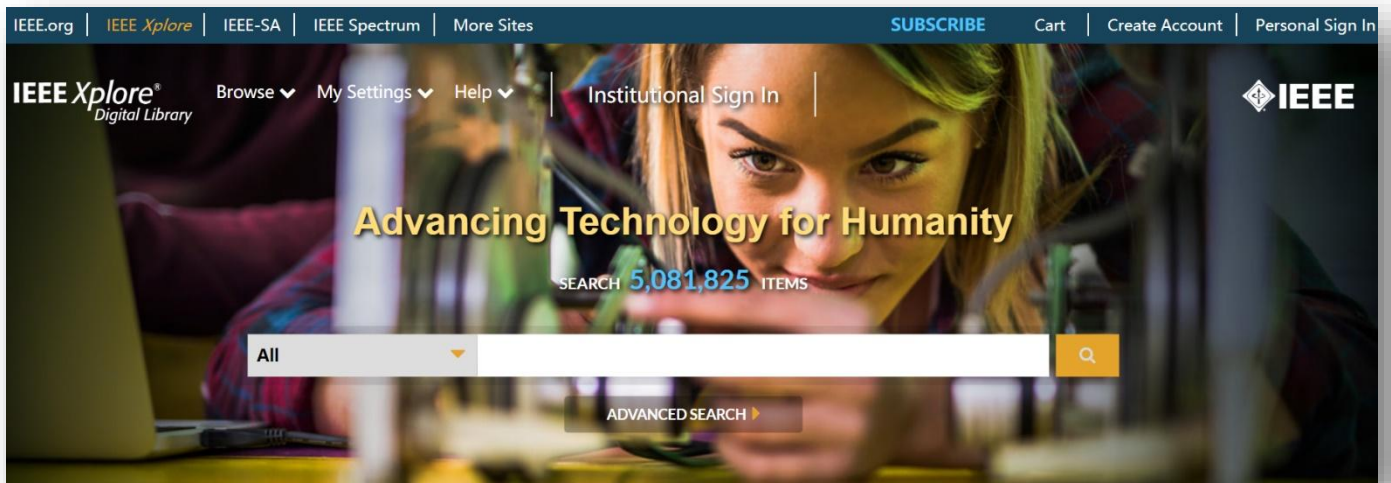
IEEE.org | IEEE Xplore | IEEE-SA | IEEE Spectrum | More Sites

SUBSCRIBE

Cart | Create Account | Personal Sign In

IEEE Xplore® Digital Library

Browse My Settings Help

Institutional Sign In

IEEE

Advancing Technology for Humanity

SEARCH 5,081,825 ITEMS

All

ADVANCED SEARCH